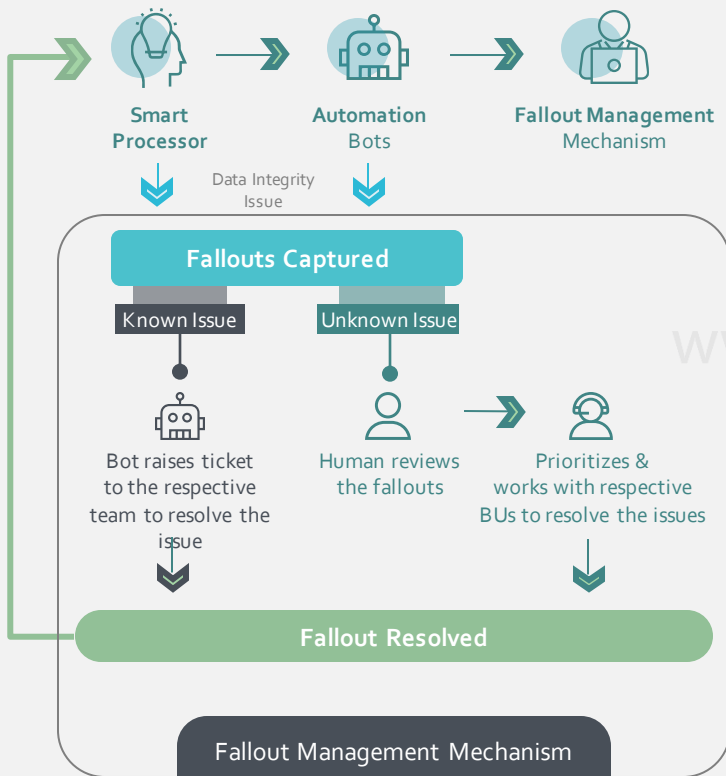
Smart Processor

Automation Bots

Fallout Management Mechanism

Data Integrity Issue

Fallouts Captured

Known Issue

Unknown Issue

Bot raises ticket to the respective team to resolve the issue

Human reviews the fallouts

Prioritizes & works with respective BUs to resolve the issues

Fallout Resolved

Fallout Management Mechanism